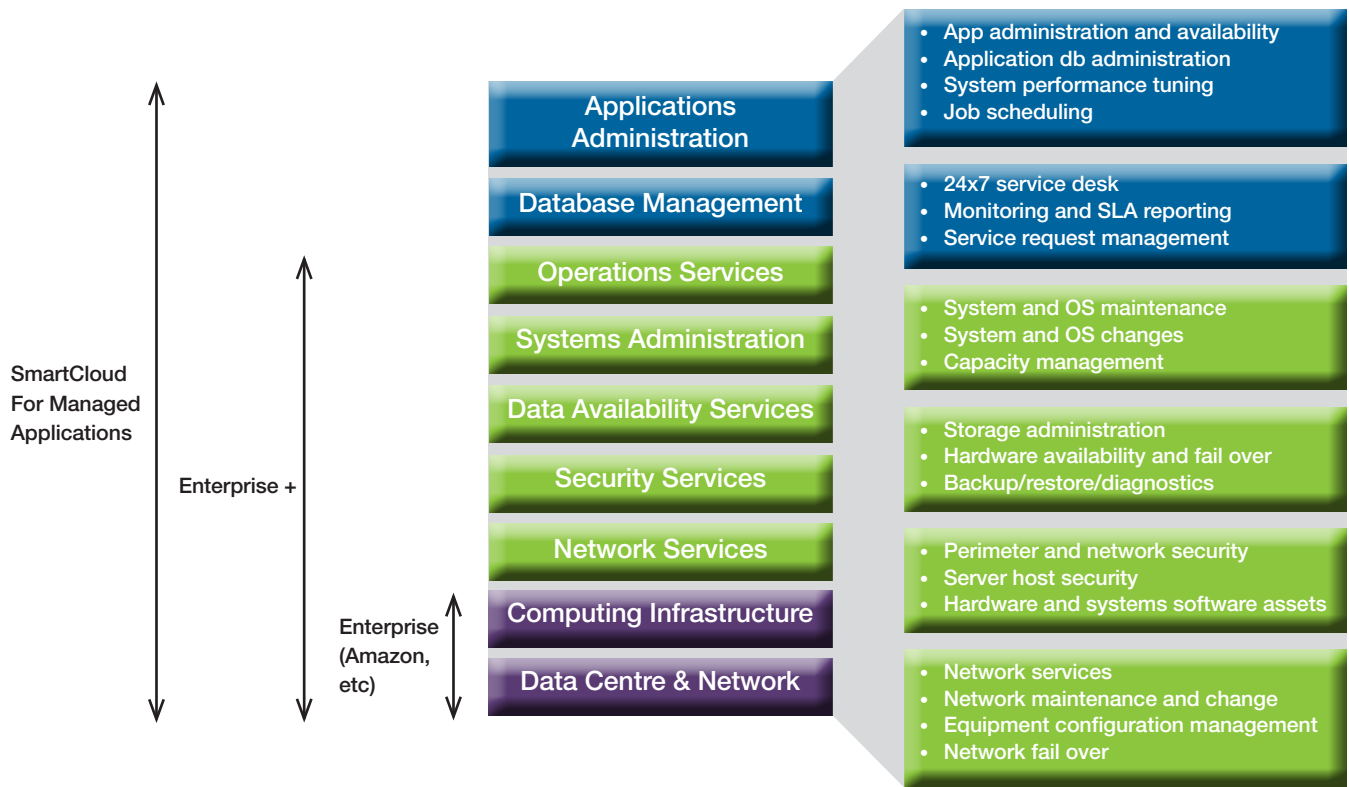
SmartCloud For Managed Applications

Enterprise +

Enterprise (Amazon, etc)

Applications Administration

Database Management

Operations Services

Systems Administration

Data Availability Services

Security Services

Network Services

Computing Infrastructure

Data Centre & Network

- App administration and availability
- Application db administration
- System performance tuning
- Job scheduling

- 24x7 service desk
- Monitoring and SLA reporting
- Service request management

- System and OS maintenance
- System and OS changes
- Capacity management

- Storage administration
- Hardware availability and fail over
- Backup/restore/diagnostics

- Perimeter and network security
- Server host security
- Hardware and systems software assets

- Network services
- Network maintenance and change
- Equipment configuration management
- Network fail over